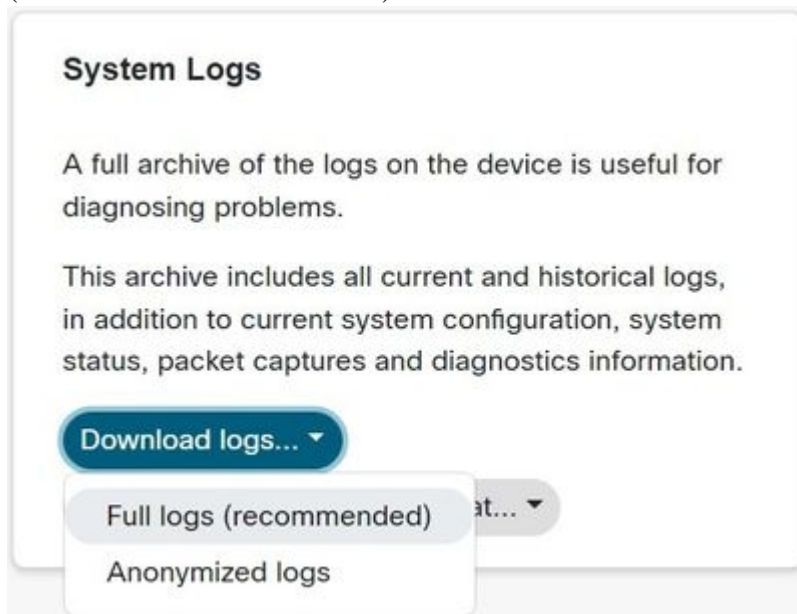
System Logs

A full archive of the logs on the device is useful for diagnosing problems.

This archive includes all current and historical logs, in addition to current system configuration, system status, packet captures and diagnostics information.

Download logs...

Full logs (recommended)

Anonymized logs

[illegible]at...